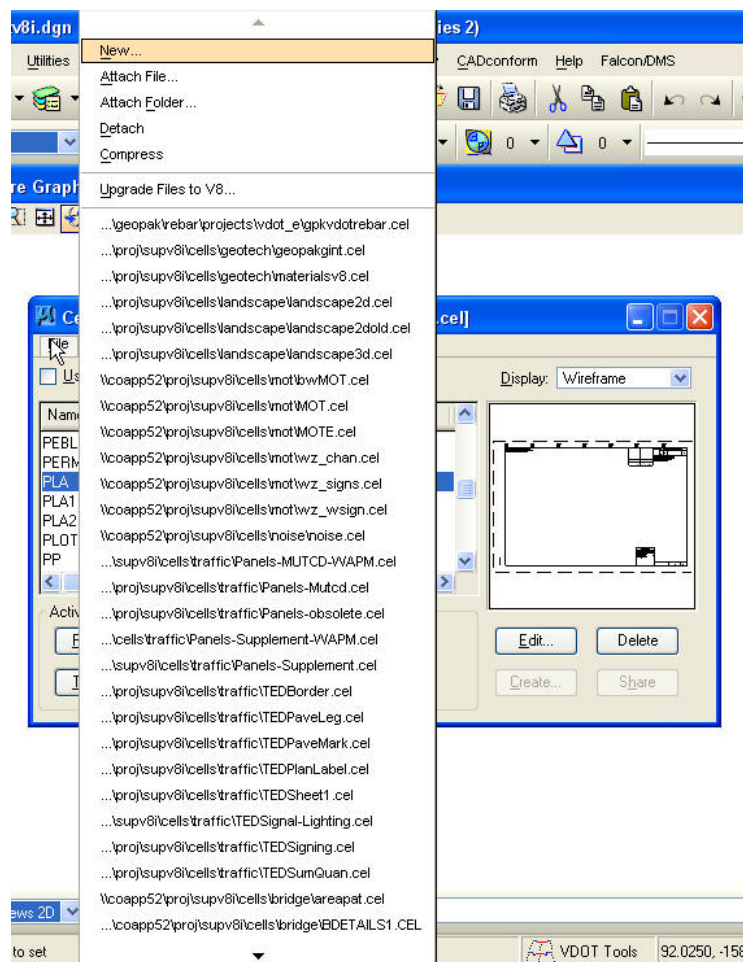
v8i.dgn

ies 2)

Utilities

CADconform Help Falcon/DMS

re Graph

New...
Attach File...
Attach Folder...
Detach
Compress
Upgrade Files to V8...
...\geopak\rebar\projects\vdot_e\gpkvdotrebar.cel
...\proj\supv8i\cells\geotech\geopakgint.cel
...\proj\supv8i\cells\geotech\materialsv8.cel
...\proj\supv8i\cells\landscape\landscape2d.cel
...\proj\supv8i\cells\landscape\landscape2dold.cel
...\proj\supv8i\cells\landscape\landscape3d.cel
\\coapp52\proj\supv8i\cells\mot\bwMOT.cel
\\coapp52\proj\supv8i\cells\mot\MOT.cel
\\coapp52\proj\supv8i\cells\mot\MOTE.cel
\\coapp52\proj\supv8i\cells\mot\wz_chan.cel
\\coapp52\proj\supv8i\cells\mot\wz_signs.cel
\\coapp52\proj\supv8i\cells\mot\wz_wsign.cel
\\coapp52\proj\supv8i\cells\noise\noise.cel
...\supv8i\cells\traffic\Panels-MUTCD-WAPM.cel
...\proj\supv8i\cells\traffic\Panels-Mutcd.cel
...\proj\supv8i\cells\traffic\Panels-obsolete.cel
...\cells\traffic\Panels-Supplement-WAPM.cel
...\supv8i\cells\traffic\Panels-Supplement.cel
...\proj\supv8i\cells\traffic\TEDBorder.cel
...\proj\supv8i\cells\traffic\TEDPaveLeg.cel
...\proj\supv8i\cells\traffic\TEDPaveMark.cel
...\proj\supv8i\cells\traffic\TEDPlanLabel.cel
...\proj\supv8i\cells\traffic\TEDSheet1.cel
...\supv8i\cells\traffic\TEDSignal-Lighting.cel
...\proj\supv8i\cells\traffic\TEDSigning.cel
...\proj\supv8i\cells\traffic\TEDSumQuan.cel
\\coapp52\proj\supv8i\cells\bridge\areapat.cel
...\coapp52\proj\supv8i\cells\bridge\BDETAILS1.CEL

Ce .cel]
File
Us
Display: Wireframe
Name
PEBL
PERM
PLA
PLA1
PLA2
PLOT
PP
Activ
Edit...
Delete
Create...
Share

ews 2D
to set
VDOT Tools
92.0250, -158